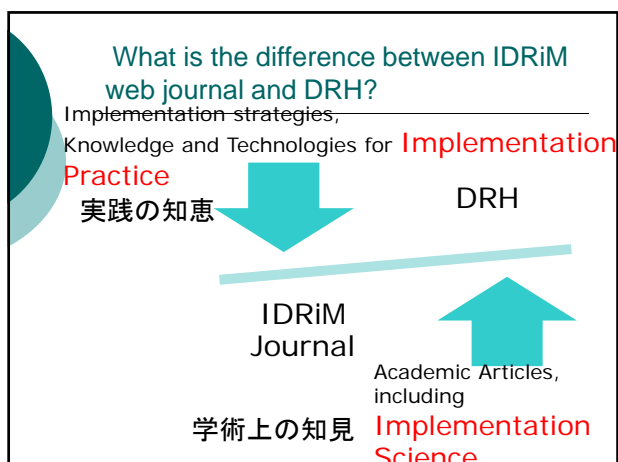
What is the difference between IDRiM web journal and DRH?

Implementation strategies, Knowledge and Technologies for Implementation Practice

実践の知恵

DRH

IDRiM Journal

Academic Articles, including

学術上の知見 Implementation Science